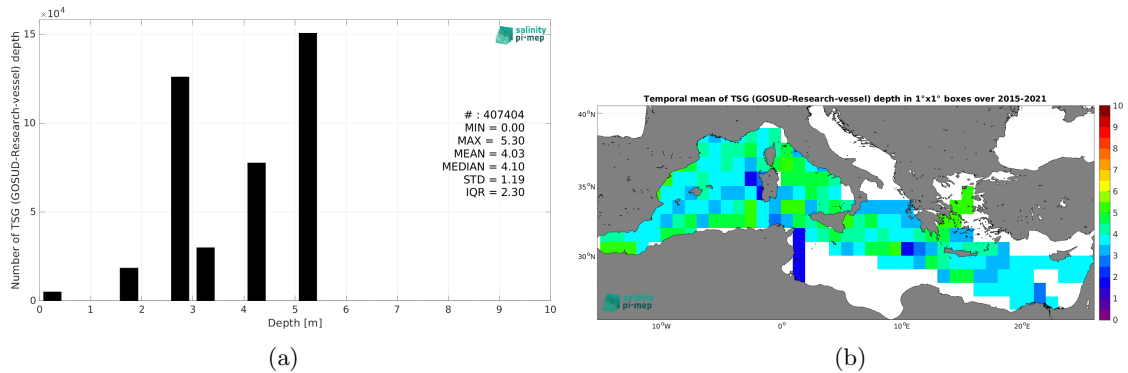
$\times10^4$

salinity pi-mep

Number of TSG (GOSUD-Research-vessel) depth

15

10

5

0

# : 407404
MIN = 0.00
MAX = 5.30
MEAN = 4.03
MEDIAN = 4.10
STD = 1.19
IQR = 2.30

0 1 2 3 4 5 6 7 8 9 10

Depth [m]

(a)

Temporal mean of TSG (GOSUD-Research-vessel) depth in 1°x1° boxes over 2015-2021

40°N

35°N

30°N

salinity pi-mep

10°W 0° 10°E 20°E

10
9
8
7
6
5
4
3
2
1
0

(b)